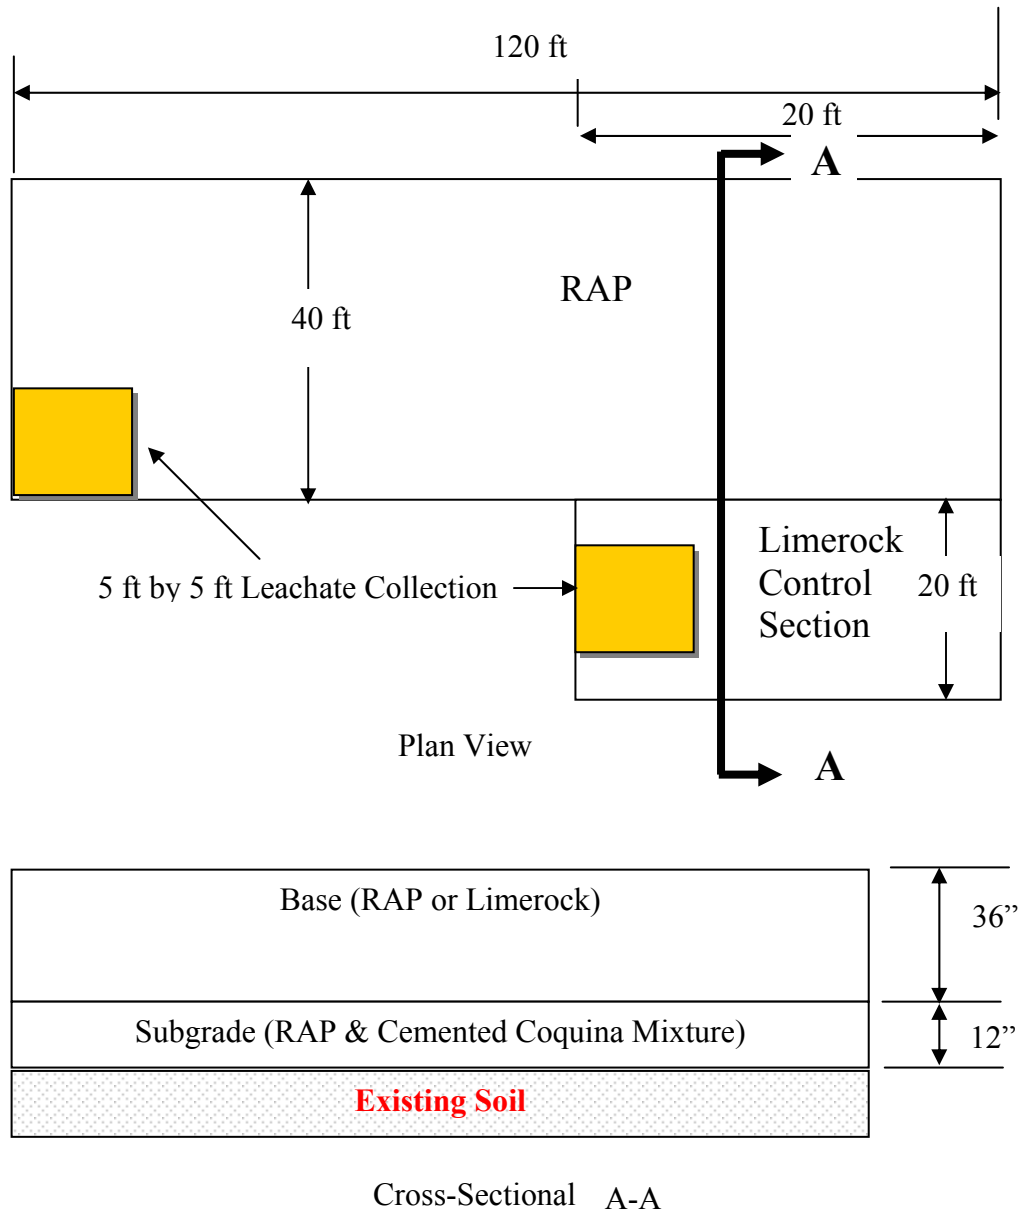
120 ft

20 ft

A

RAP

40 ft

Limerock Control Section

20 ft

5 ft by 5 ft Leachate Collection

Plan View

A

Base (RAP or Limerock)

36”

Subgrade (RAP & Cemented Coquina Mixture)

12”

Existing Soil

Cross-Sectional A-A